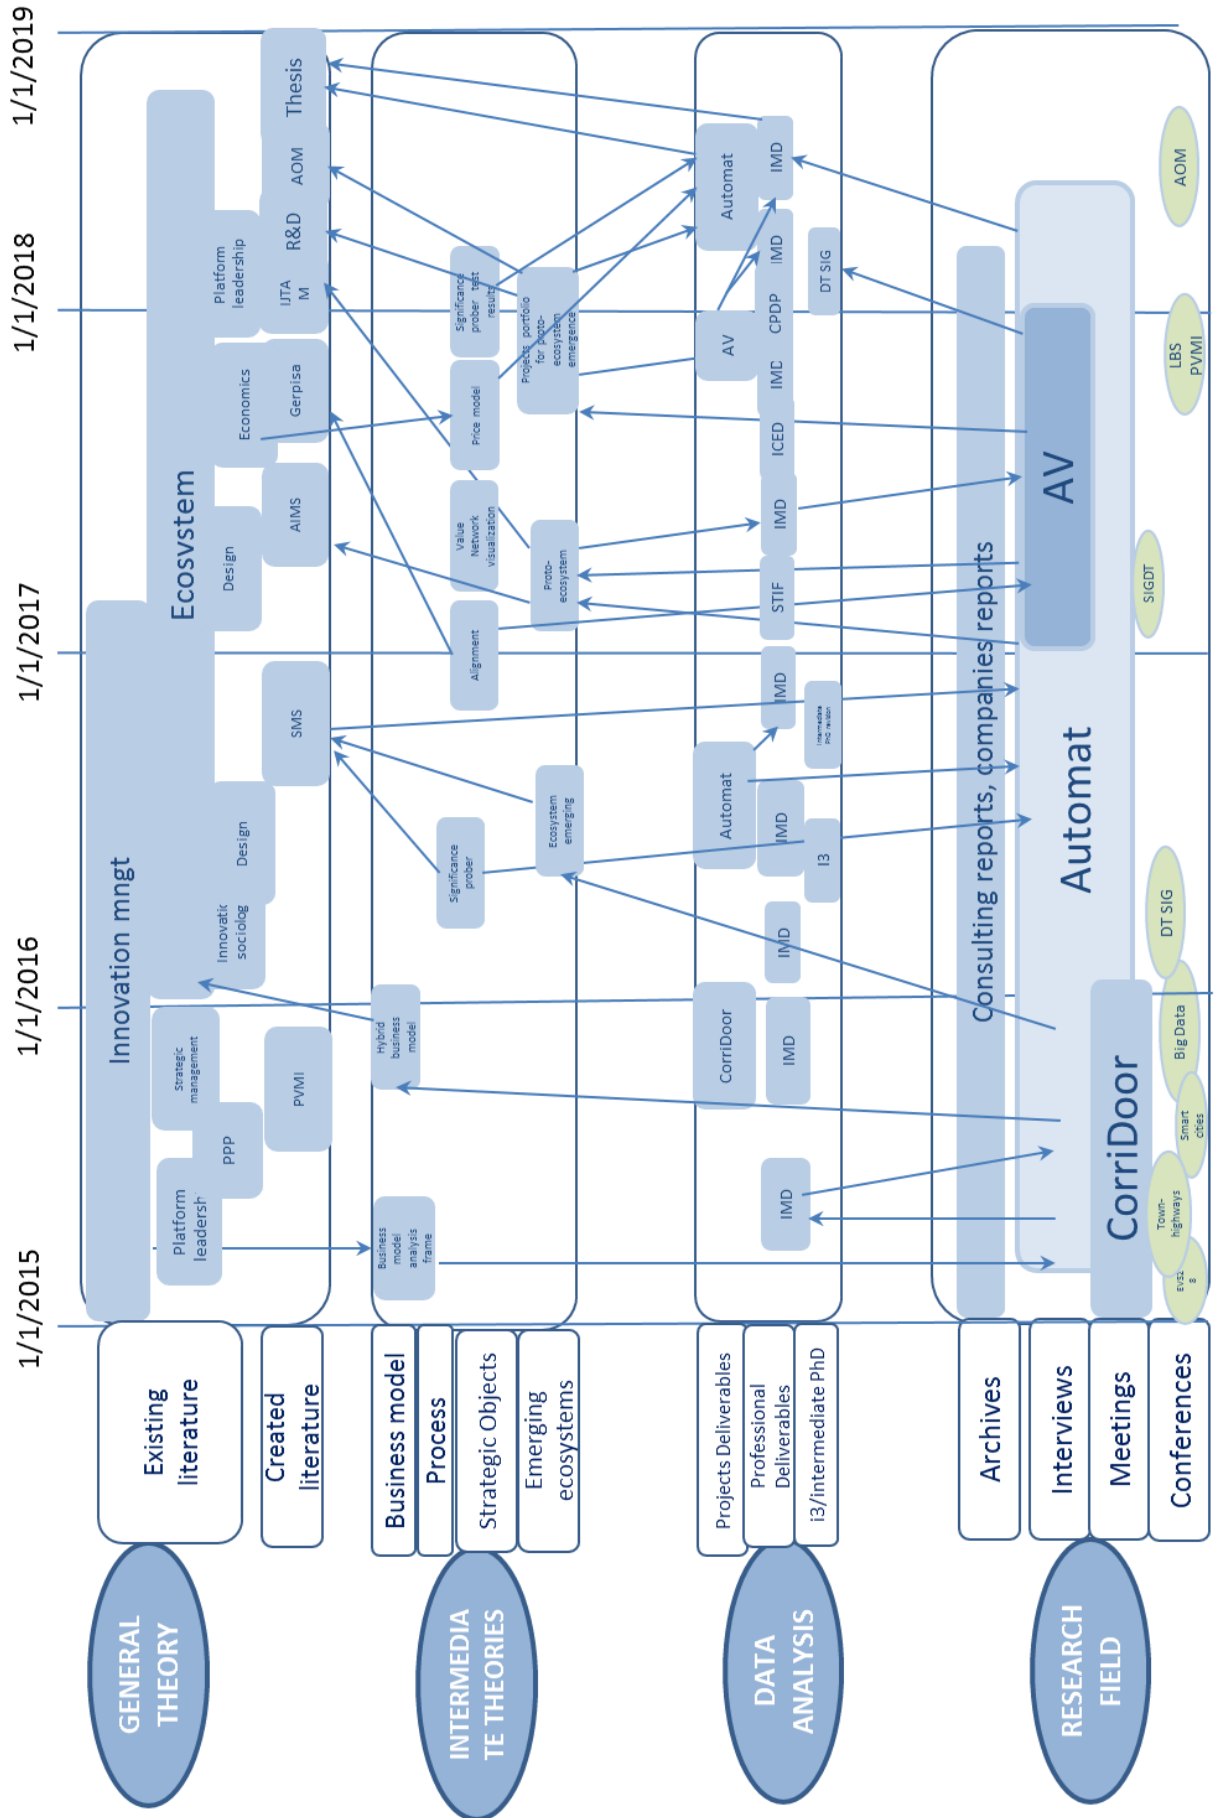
1/1/2019
1/1/2018
1/1/2017
1/1/2016
1/1/2015

Thesis
AOM
R&D
IJTA M
Platform leadership
Ecosystem
Economics
Gerpisa
AIMS
Design
Innovation mngt
SMS
Design
Innovatic sociolog
Strategic management
PVMI
PPP
Platform leadersh

Significance prober test results
Projects portfolio for proto-ecosystem emergence
Price model
Value Network visualization
Proto-ecosystem
Alignment
Ecosystem emerging
Significance prober
Hybrid business model
Business model analysis frame

Automat
IMD
IMD
CPDP
DT SIG
AV
IMD
ICED
IMD
STIF
IMD
Intermediate PhD revision
Automat
IMD
I3
IMD
CorriDoor
IMD
IMD

Consulting reports, companies reports
AV
Automat
CorriDoor
AOM
LBS PVMI
SIGDT
DT SIG
Big Data
Smart cities
Town-highways
EVS28

Existing literature
Created literature
Business model
Process
Strategic Objects
Emerging ecosystems
Projects Deliverables
Professional Deliverables
I3/intermediate PhD
Archives
Interviews
Meetings
Conferences

GENERAL THEORY
INTERMEDIATE THEORIES
DATA ANALYSIS
RESEARCH FIELD